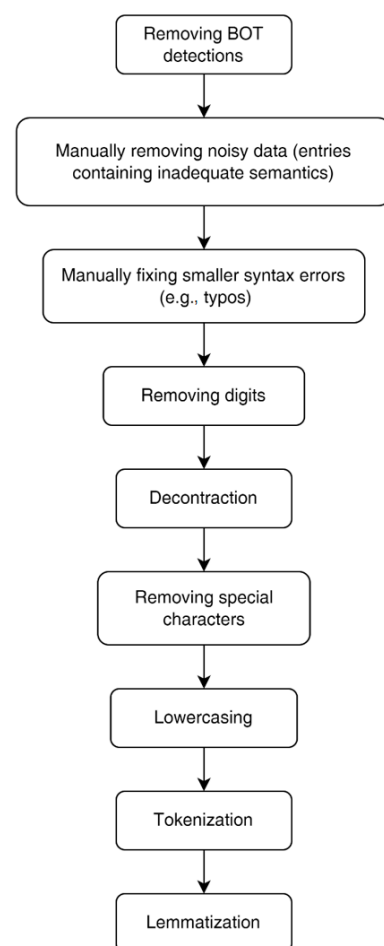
Removing BOT detections

Manually removing noisy data (entries containing inadequate semantics)

Manually fixing smaller syntax errors (e.g., typos)

Removing digits

Decontraction

Removing special characters

Lowercasing

Tokenization

Lemmatization